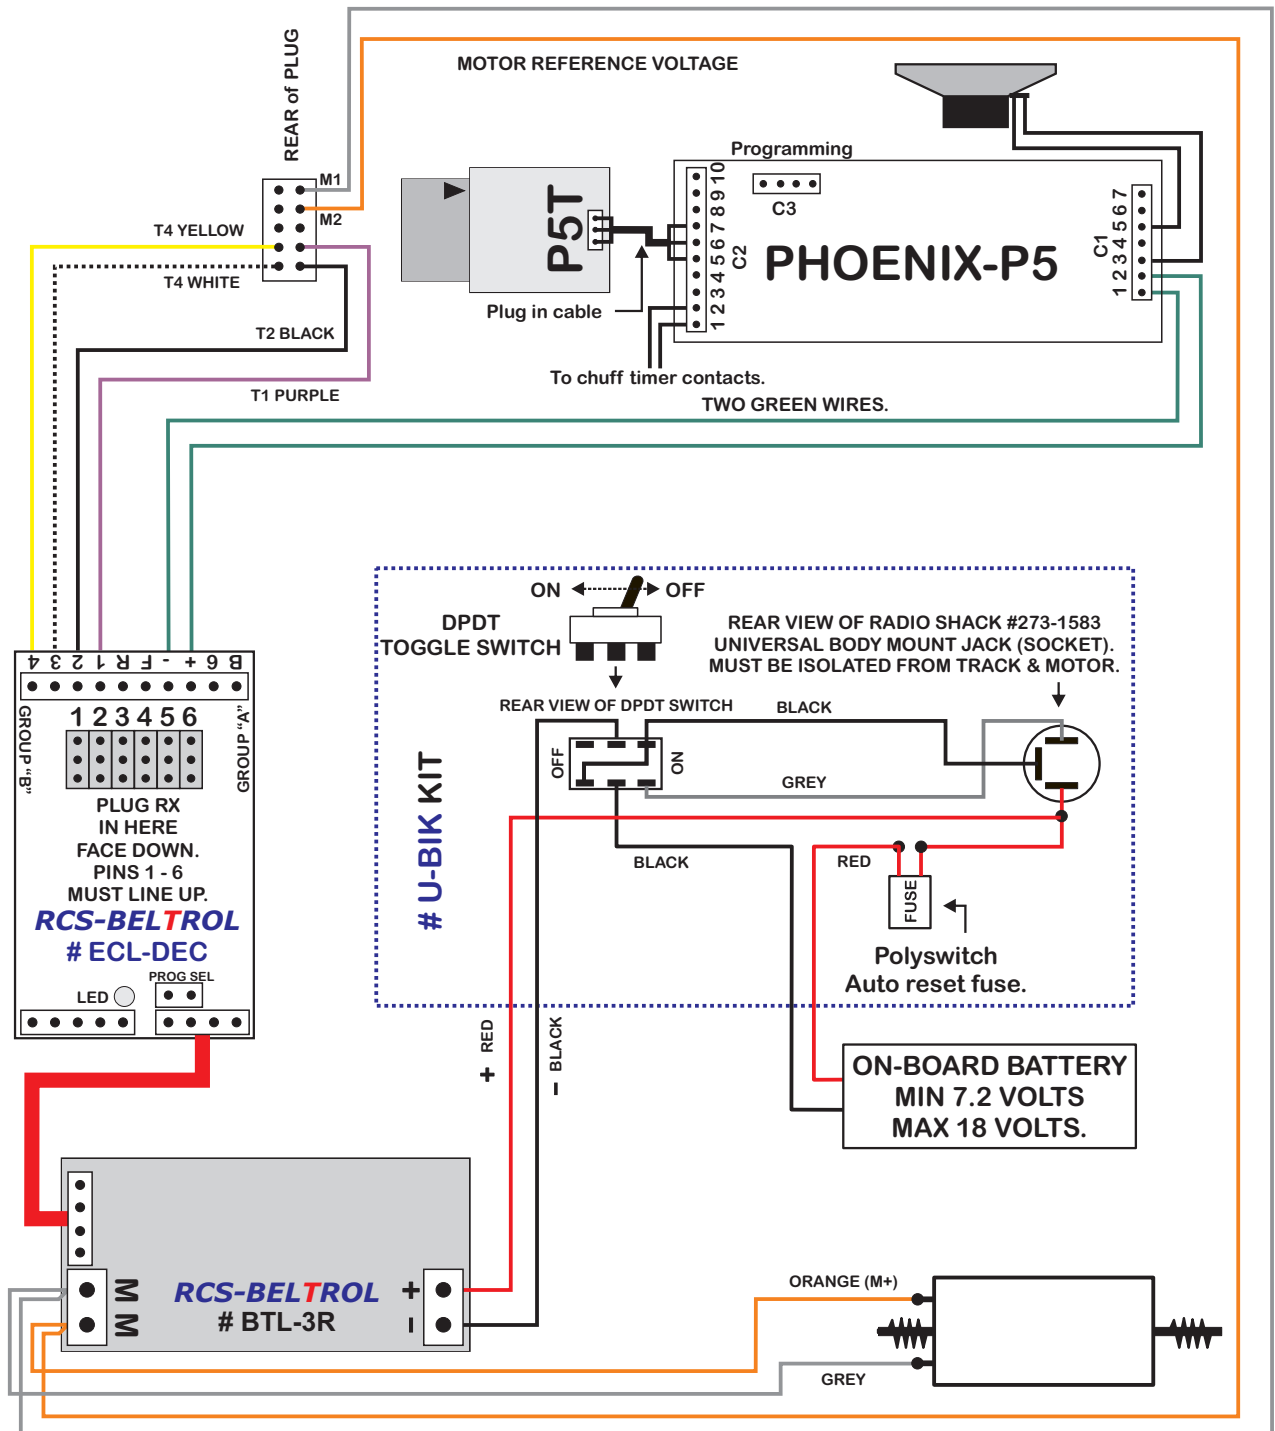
REAR of PLUG
M1
M2
T4 YELLOW
T4 WHITE
T2 BLACK
T1 PURPLE
MOTOR REFERENCE VOLTAGE
Programming
C3
P5T
Plug in cable
1 2 3 4 5 6 7 8 9 10
C2
PHOENIX-P5
C1
1 2 3 4 5 6 7
To chuff timer contacts.
TWO GREEN WIRES.
4 3 2 1 R F - + 9 B
GROUP "B"
1 2 3 4 5 6
GROUP "A"
PLUG RX
IN HERE
FACE DOWN.
PINS 1 - 6
MUST LINE UP.
RCS-BELTROL
# ECL-DEC
PROG SEL
LED
ON
OFF
DPDT
TOGGLE SWITCH
REAR VIEW OF RADIO SHACK #273-1583
UNIVERSAL BODY MOUNT JACK (SOCKET).
MUST BE ISOLATED FROM TRACK & MOTOR.
REAR VIEW OF DPDT SWITCH
BLACK
OFF
ON
GREY
# U-BIK KIT
BLACK
RED
FUSE
Polyswitch
Auto reset fuse.
+ RED
- BLACK
ON-BOARD BATTERY
MIN 7.2 VOLTS
MAX 18 VOLTS.
M
M
RCS-BELTROL
# BTL-3R
+
-
ORANGE (M+)
GREY